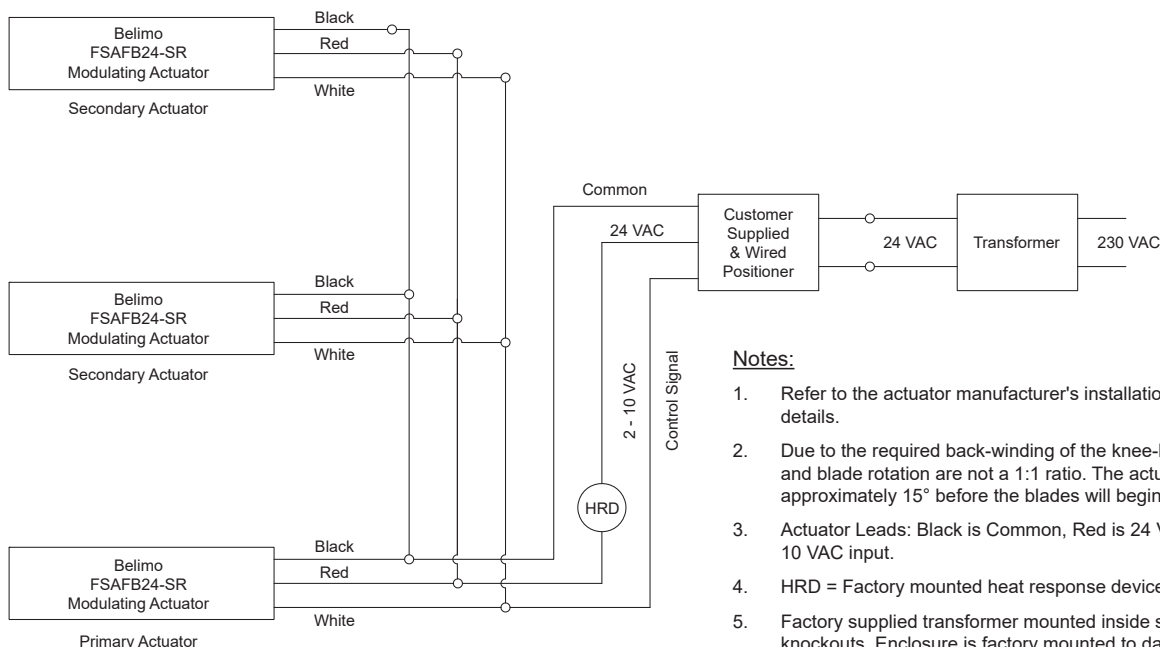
Belimo
FSAFB24-SR
Modulating Actuator

Secondary Actuator

Black
Red
White

Belimo
FSAFB24-SR
Modulating Actuator

Secondary Actuator

Black
Red
White

Belimo
FSAFB24-SR
Modulating Actuator

Primary Actuator

Black
Red
White

Common
24 VAC

Customer Supplied & Wired Positioner

24 VAC
Transformer
230 VAC

2 - 10 VAC
Control Signal
HRD

Notes:

1. Refer to the actuator manufacturer's installatio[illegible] details.

2. Due to the required back-winding of the knee-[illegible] and blade rotation are not a 1:1 ratio. The actu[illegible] approximately 15° before the blades will begin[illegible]

3. Actuator Leads: Black is Common, Red is 24 V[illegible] 10 VAC input.

4. HRD = Factory mounted heat response device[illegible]

5. Factory supplied transformer mounted inside s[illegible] knockouts. Enclosure is factory mounted to da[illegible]